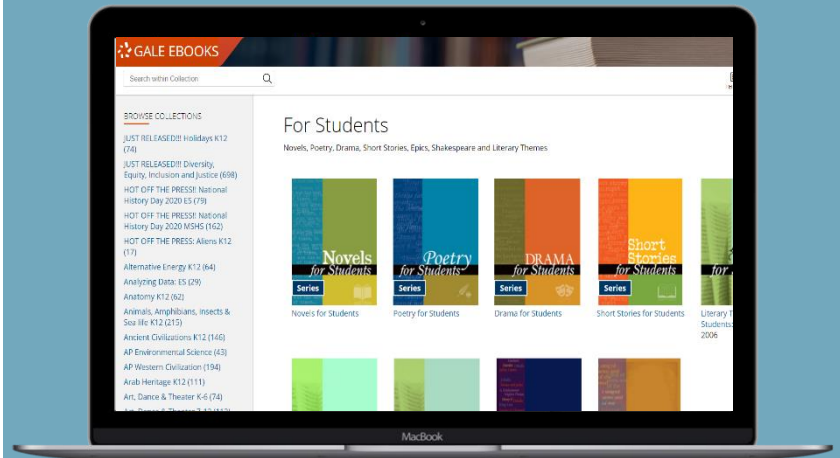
GALE EBOOKS

Search within Collection

BROWSE COLLECTIONS

JUST RELEASED!!! Holidays K12 (74)
JUST RELEASED!!! Diversity, Equity, Inclusion and Justice (698)
HOT OFF THE PRESS! National History Day 2020 ES (79)
HOT OFF THE PRESS! National History Day 2020 MSHS (162)
HOT OFF THE PRESS: Aliens K12 (17)
Alternative Energy K12 (64)
Analyzing Data: ES (29)
Anatomy K12 (62)
Animals, Amphibians, Insects & Sea life K12 (215)
Ancient Civilizations K12 (146)
AP Environmental Science (43)
AP Western Civilization (194)
Arab Heritage K12 (111)
Art, Dance & Theater K-6 (74)
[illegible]

For Students

Novels, Poetry, Drama, Short Stories, Epics, Shakespeare and Literary Themes

Novels for Students
Series
Novels for Students

Poetry for Students
Series
Poetry for Students

DRAMA for Students
Series
Drama for Students

Short Stories for Students
Series
Short Stories for Students

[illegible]
Literary T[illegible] Students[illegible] 2006

MacBook